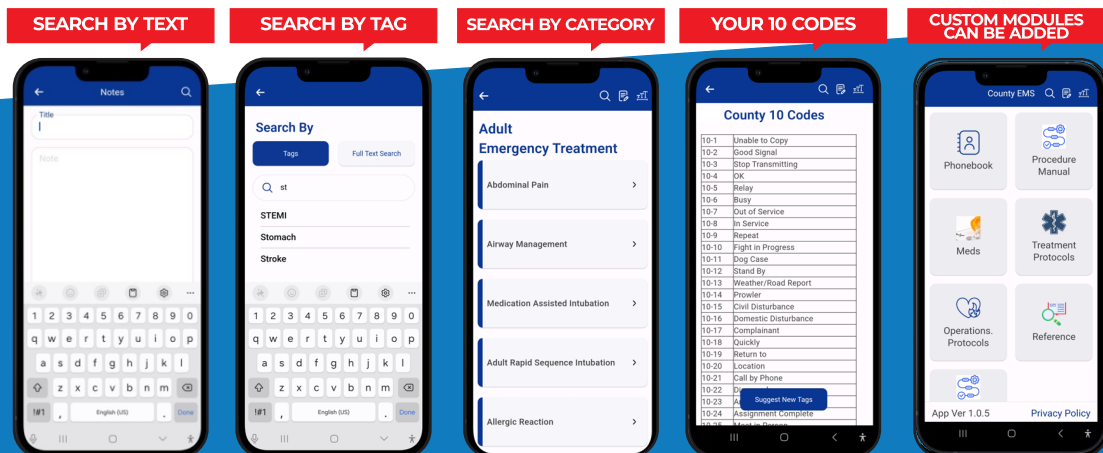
SEARCH BY TEXT

Notes

Title

Note

1 2 3 4 5 6 7 8 9 0
q w e r t y u i o p
a s d f g h j k l
z x c v b n m
!#1 , English (US) . Done

SEARCH BY TAG

Search By

Tags

Full Text Search

st

STEMI

Stomach

Stroke

1 2 3 4 5 6 7 8 9 0
q w e r t y u i o p
a s d f g h j k l
z x c v b n m
!#1 , English (US) . Done

SEARCH BY CATEGORY

Adult Emergency Treatment

Abdominal Pain

Airway Management

Medication Assisted Intubation

Adult Rapid Sequence Intubation

Allergic Reaction

YOUR 10 CODES

County 10 Codes

| | |
|---|---|
| 10-1 | Unable to Copy |
| 10-2 | Good Signal |
| 10-3 | Stop Transmitting |
| 10-4 | OK |
| 10-5 | Relay |
| 10-6 | Busy |
| 10-7 | Out of Service |
| 10-8 | In Service |
| 10-9 | Repeat |
| 10-10 | Fight in Progress |
| 10-11 | Dog Case |
| 10-12 | Stand By |
| 10-13 | Weather/Road Report |
| 10-14 | Prowler |
| 10-15 | Civil Disturbance |
| 10-16 | Domestic Disturbance |
| 10-17 | Complainant |
| 10-18 | Quickly |
| 10-19 | Return to |
| 10-20 | Location |
| 10-21 | Call by Phone |
| 10-22 | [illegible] |
| 10-23 | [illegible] |
| 10-24 | Assignment Complete |
| 10-25 | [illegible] |

Suggest New Tags

CUSTOM MODULES CAN BE ADDED

County EMS

Phonebook

Procedure Manual

Meds

Treatment Protocols

Operations. Protocols

Reference

App Ver 1.0.5

Privacy Policy